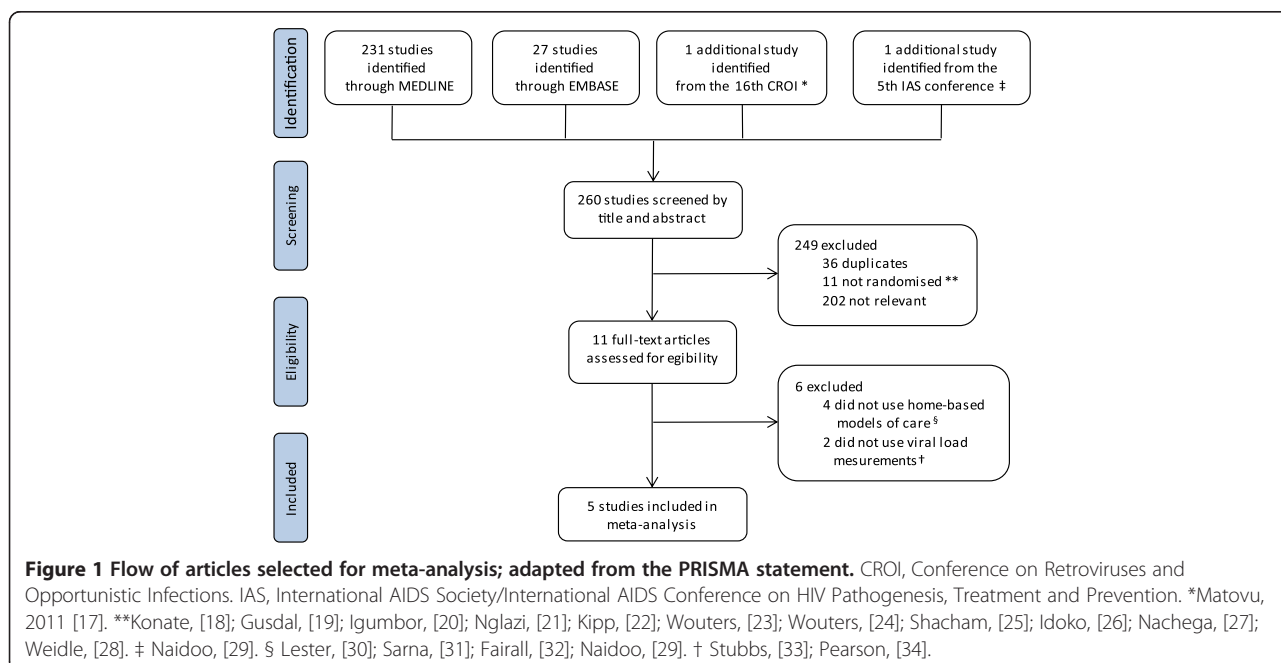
Identification

231 studies identified through MEDLINE

27 studies identified through EMBASE

1 additional study identified from the 16th CROI *

1 additional study identified from the 5th IAS conference ‡

Screening

260 studies screened by title and abstract

249 excluded
36 duplicates
11 not randomised **
202 not relevant

Eligibility

11 full-text articles assessed for egibility

6 excluded
4 did not use home-based models of care §
2 did not use viral load mesurements †

Included

5 studies included in meta-analysis

**Figure 1 Flow of articles selected for meta-analysis; adapted from the PRISMA statement.** CROI, Conference on Retroviruses and Opportunistic Infections. IAS, International AIDS Society/International AIDS Conference on HIV Pathogenesis, Treatment and Prevention. *Matovu, 2011 [17]. **Konate, [18]; Gusdal, [19]; Igumbor, [20]; Nglazi, [21]; Kipp, [22]; Wouters, [23]; Wouters, [24]; Shacham, [25]; Idoko, [26]; Nachega, [27]; Weidle, [28]. ‡ Naidoo, [29]. § Lester, [30]; Sarna, [31]; Fairall, [32]; Naidoo, [29]. † Stubbs, [33]; Pearson, [34].